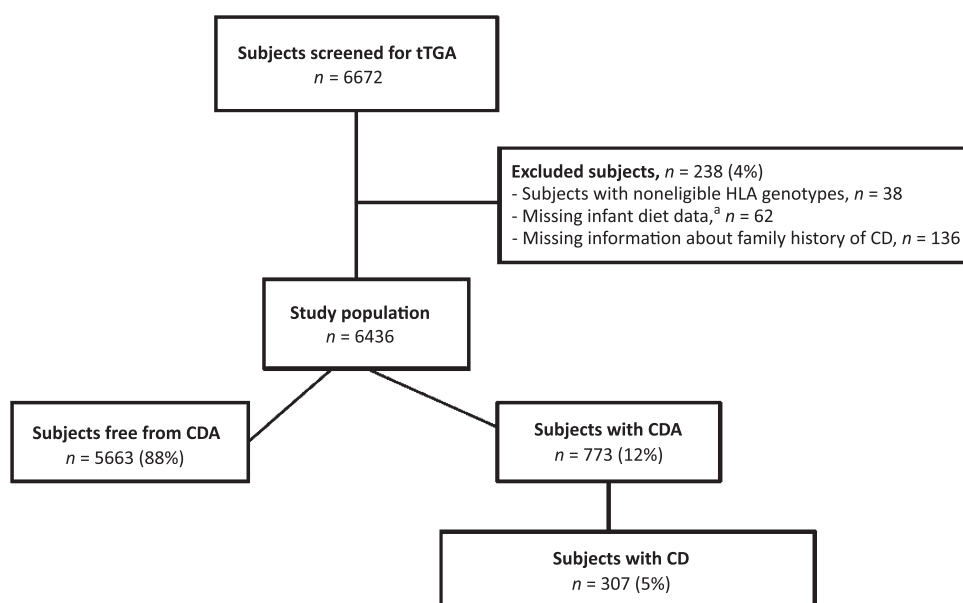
**Subjects screened for tTGA**
$n$ = 6672

**Excluded subjects,** $n$ = 238 (4%)
- Subjects with noneligible HLA genotypes, $n$ = 38
- Missing infant diet data,$^a$ $n$ = 62
- Missing information about family history of CD, $n$ = 136

**Study population**
$n$ = 6436

**Subjects free from CDA**
$n$ = 5663 (88%)

**Subjects with CDA**
$n$ = 773 (12%)

**Subjects with CD**
$n$ = 307 (5%)